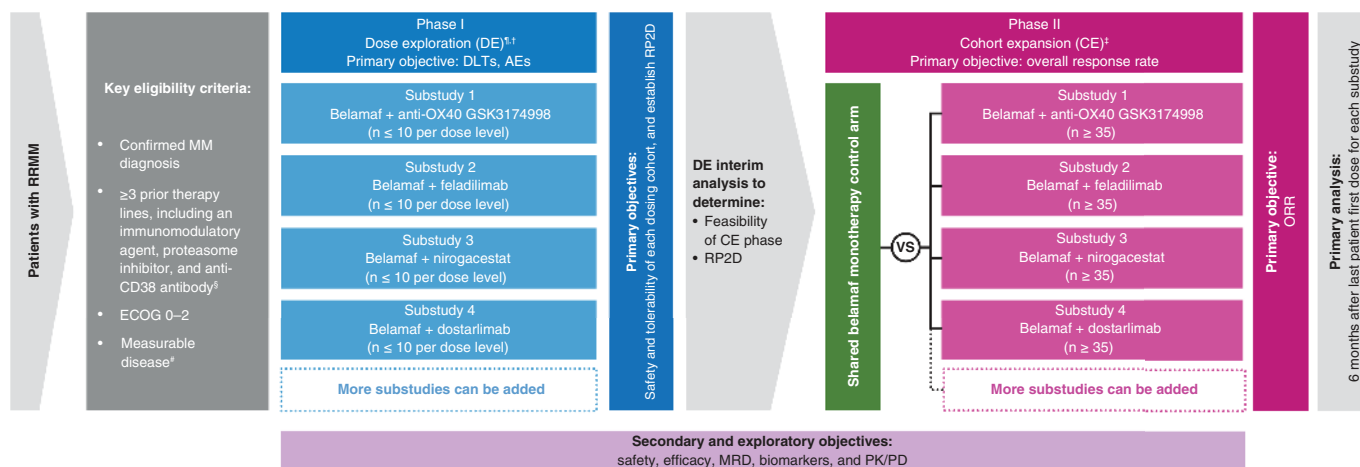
Patients with RRMM

Key eligibility criteria:

• Confirmed MM diagnosis
• ≥3 prior therapy lines, including an immunomodulatory agent, proteasome inhibitor, and anti-CD38 antibody§
• ECOG 0–2
• Measurable disease#

Phase I
Dose exploration (DE)¶,†
Primary objective: DLTs, AEs

Substudy 1
Belamaf + anti-OX40 GSK3174998
(n ≤ 10 per dose level)

Substudy 2
Belamaf + feladilimab
(n ≤ 10 per dose level)

Substudy 3
Belamaf + nirogacestat
(n ≤ 10 per dose level)

Substudy 4
Belamaf + dostarlimab
(n ≤ 10 per dose level)

More substudies can be added

Primary objectives:
Safety and tolerability of each dosing cohort, and establish RP2D

DE interim analysis to determine:
• Feasibility of CE phase
• RP2D

Phase II
Cohort expansion (CE)‡
Primary objective: overall response rate

Shared belamaf monotherapy control arm

VS

Substudy 1
Belamaf + anti-OX40 GSK3174998
(n ≥ 35)

Substudy 2
Belamaf + feladilimab
(n ≥ 35)

Substudy 3
Belamaf + nirogacestat
(n ≥ 35)

Substudy 4
Belamaf + dostarlimab
(n ≥ 35)

More substudies can be added

Primary objective:
ORR

Primary analysis:
6 months after last patient first dose for each substudy

Secondary and exploratory objectives:
safety, efficacy, MRD, biomarkers, and PK/PD